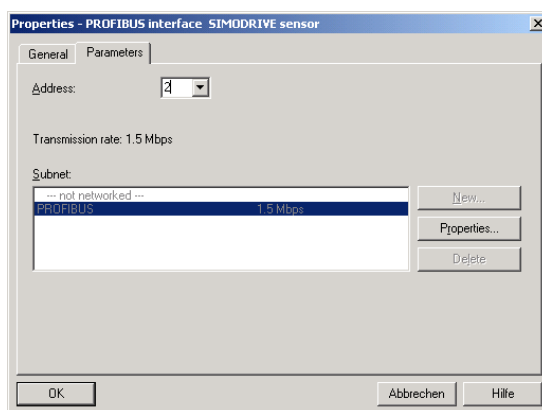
Properties - PROFIBUS interface SIMODRIVE sensor

General | Parameters

Address: 2

Transmission rate: 1.5 Mbps

Subnet:

--- not networked ---
PROFIBUS 1.5 Mbps

New...
Properties...
Delete

OK
Abbrechen
Hilfe